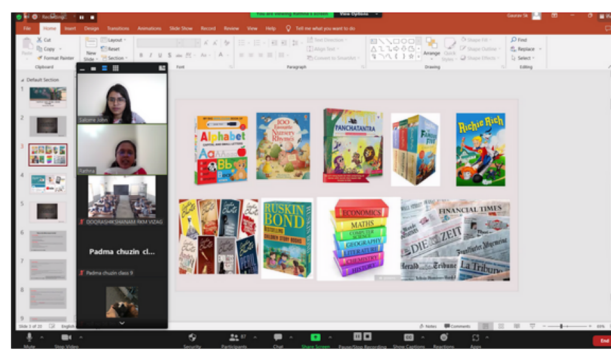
View Options

File Home Insert Design Transitions Animations Slide Show Record Review View Help Tell me what you want to do

Cut
Copy
Format Painter
Clipboard

New Slide
Layout
Reset
Section
Slides

Font

Paragraph

Drawing

Arrange

Find
Replace
Select
Editing

Default Section

Alphabet

100 Favourite Nursery Rhymes

PANCHATANTRA

Richie Rich

RUSKIN BOND

ECONOMICS
MATHS
SCIENCE
GEOGRAPHY
HISTORY

FINANCIAL TIMES

DIE ZEIT

La Tribune

DEVONASHRAMS PRIMARY

Padma chuzin cl...

Padma chuzin class 9

Slide 3 of 10 English

Notes Comments

Mute Stop Video Security Participants Chat Share Screen Record Reactions End